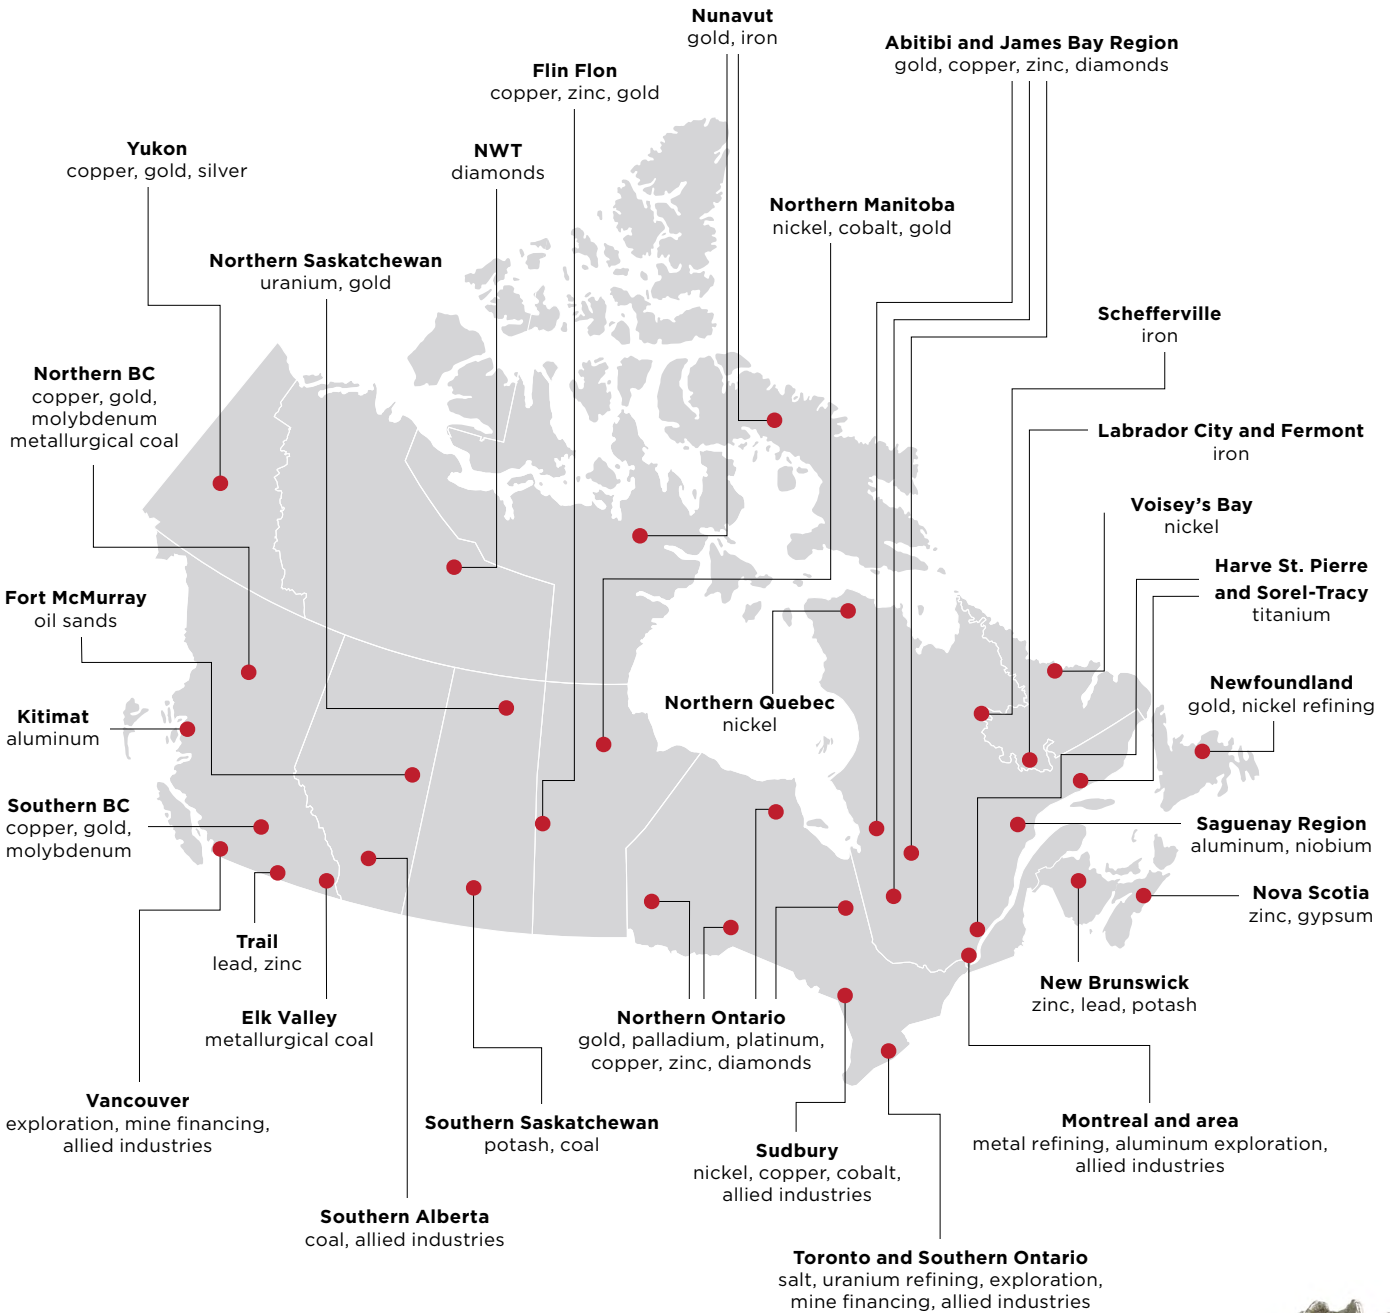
Nunavut
gold, iron

Abitibi and James Bay Region
gold, copper, zinc, diamonds

Flin Flon
copper, zinc, gold

Yukon
copper, gold, silver

NWT
diamonds

Northern Manitoba
nickel, cobalt, gold

Northern Saskatchewan
uranium, gold

Schefferville
iron

Northern BC
copper, gold, molybdenum metallurgical coal

Labrador City and Fermont
iron

Voisey's Bay
nickel

Harve St. Pierre and Sorel-Tracy
titanium

Fort McMurray
oil sands

Newfoundland
gold, nickel refining

Northern Quebec
nickel

Kitimat
aluminum

Southern BC
copper, gold, molybdenum

Saguenay Region
aluminum, niobium

Nova Scotia
zinc, gypsum

Trail
lead, zinc

New Brunswick
zinc, lead, potash

Elk Valley
metallurgical coal

Northern Ontario
gold, palladium, platinum, copper, zinc, diamonds

Vancouver
exploration, mine financing, allied industries

Southern Saskatchewan
potash, coal

Montreal and area
metal refining, aluminum exploration, allied industries

Sudbury
nickel, copper, cobalt, allied industries

Southern Alberta
coal, allied industries

Toronto and Southern Ontario
salt, uranium refining, exploration, mine financing, allied industries